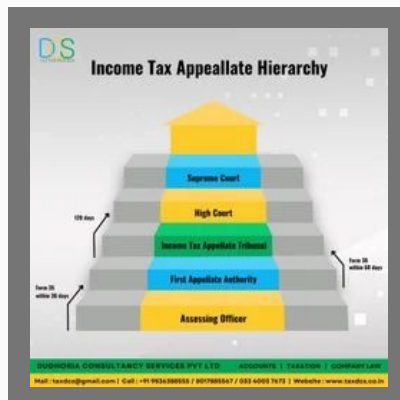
DCS

Income Tax Appellate Hierarchy

Supreme Court

High Court

Income Tax Appellate Tribunal

First Appellate Authority

Assessing Officer

120 days

Form 35 within 30 days

Form 36 within 60 days

DUDHORIA CONSULTANCY SERVICES PVT LTD | ACCOUNTS | TAXATION | COMPANY LAW

Mail : taxdcs@gmail.com | Call : +91 9836388555 / 9017885567 / 033 4005 7675 | Website : www.taxdcs.co.in